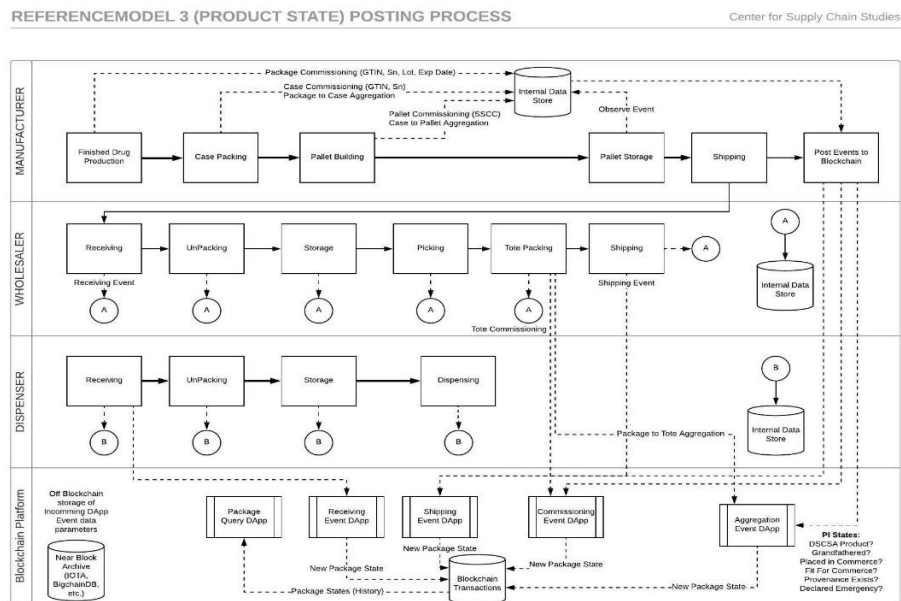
REFERENCEMODEL 3 (PRODUCT STATE) POSTING PROCESS

Center for Supply Chain Studies

MANUFACTURER

Package Commissioning (GTIN, Sn, Lot, Exp Date)

Case Commissioning (GTIN, Sn)
Package to Case Aggregation

Internal Data Store

Observe Event

Pallet Commissioning (SSCC)
Case to Pallet Aggregation

Finished Drug Production

Case Packing

Pallet Building

Pallet Storage

Shipping

Post Events to Blockchain

WHOLESALER

Receiving

UnPacking

Storage

Picking

Tote Packing

Shipping

A

Receiving Event

A

A

A

A

A

Shipping Event

Tote Commissioning

A

Internal Data Store

DISPENSER

Receiving

UnPacking

Storage

Dispensing

B

B

B

B

B

Internal Data Store

Package to Tote Aggregation

Blockchain Platform

Off Blockchain storage of Incomming DApp Event data parameters

Near Block Archive (IOTA, BigchainDB, etc.)

Package Query DApp

Receiving Event DApp

Shipping Event DApp

Commissioning Event DApp

Aggregation Event DApp

New Package State

New Package State

New Package State

Blockchain Transactions

New Package State

Package States (History)

PI States:
DSCSA Product?
Grandfathered?
Placed in Commerce?
Fit For Commerce?
Provenance Exists?
Declared Emergency?